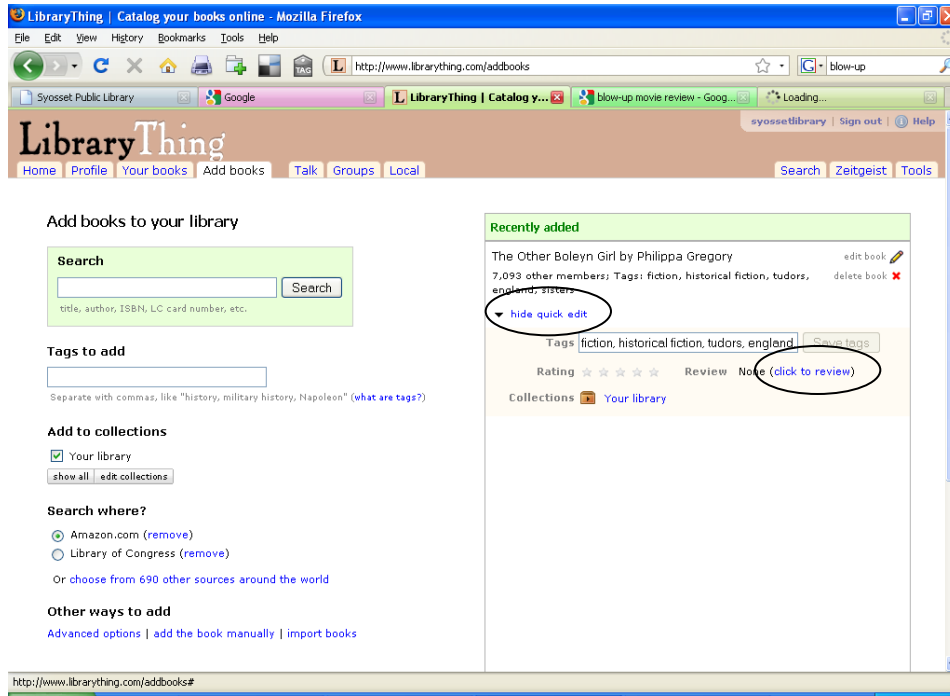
LibraryThing | Catalog your books online - Mozilla Firefox

File Edit View History Bookmarks Tools Help

http://www.librarything.com/addbooks

blow-up

Syosset Public Library | Google | LibraryThing | Catalog y... | blow-up movie review - Goog... | Loading...

LibraryThing

syossetlibrary | Sign out | Help

Home | Profile | Your books | Add books | Talk | Groups | Local | Search | Zeitgeist | Tools

Add books to your library

Search

Search

title, author, ISBN, LC card number, etc.

Tags to add

Separate with commas, like "history, military history, Napoleon" (what are tags?)

Add to collections

Your library

show all | edit collections

Search where?

Amazon.com (remove)

Library of Congress (remove)

Or choose from 690 other sources around the world

Other ways to add

Advanced options | add the book manually | import books

Recently added

The Other Boleyn Girl by Philippa Gregory

edit book

7,093 other members; Tags: fiction, historical fiction, tudors, england, sisters

delete book

hide quick edit

Tags fiction, historical fiction, tudors, england Save tags

Rating Review None (click to review)

Collections Your library

http://www.librarything.com/addbooks#